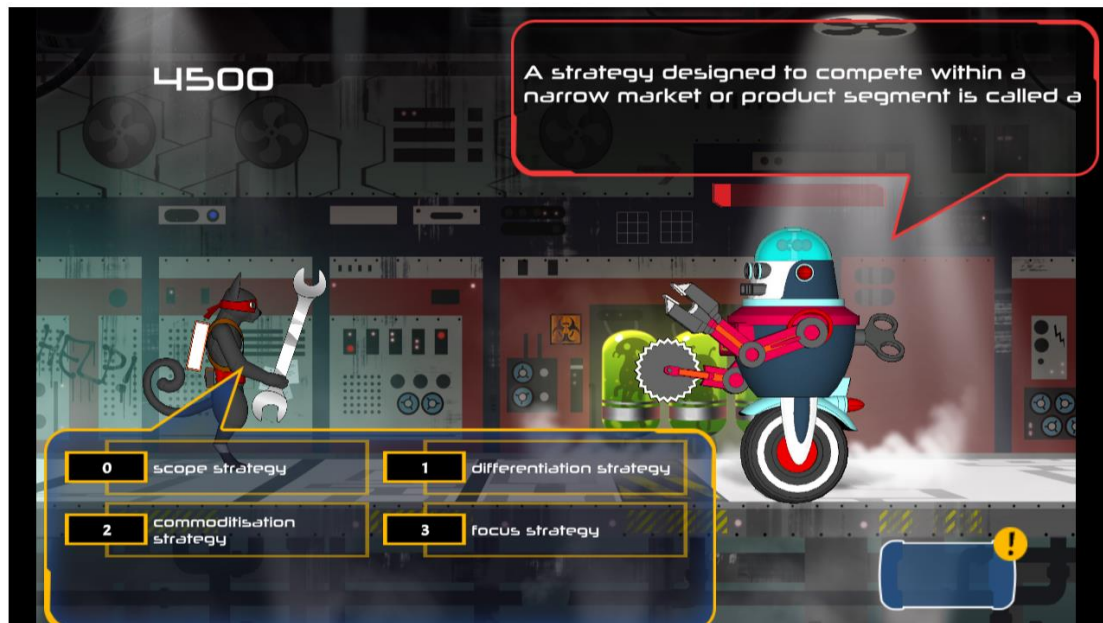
4500

A strategy designed to compete within a narrow market or product segment is called a

HELP!

| 0 | scope strategy | 1 | differentiation strategy |
|---|---|---|---|
| 2 | commoditisation strategy | 3 | focus strategy |

!